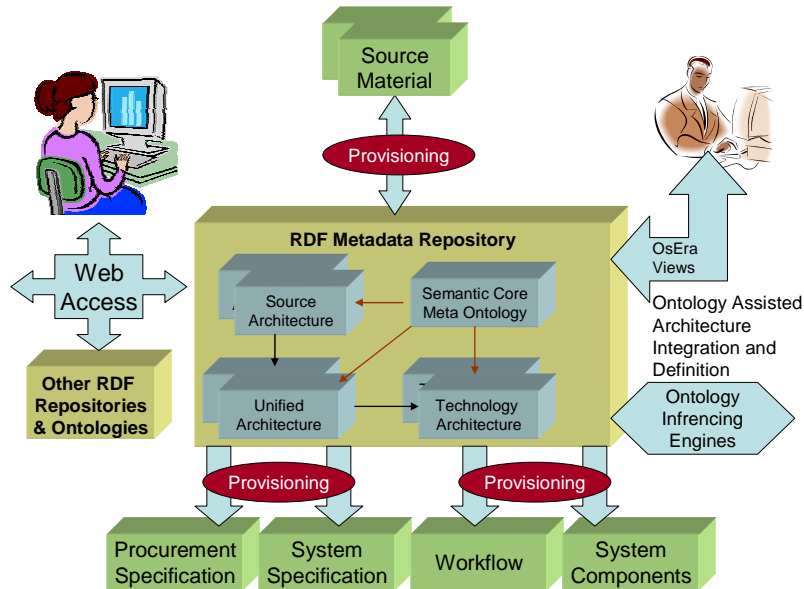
Source Material

Provisioning

RDF Metadata Repository

Web Access

OsEra Views

Source Architecture

Semantic Core Meta Ontology

Ontology Assisted Architecture Integration and Definition

Other RDF Repositories & Ontologies

Unified Architecture

Technology Architecture

Ontology Infrencing Engines

Provisioning

Provisioning

Procurement Specification

System Specification

Workflow

System Components